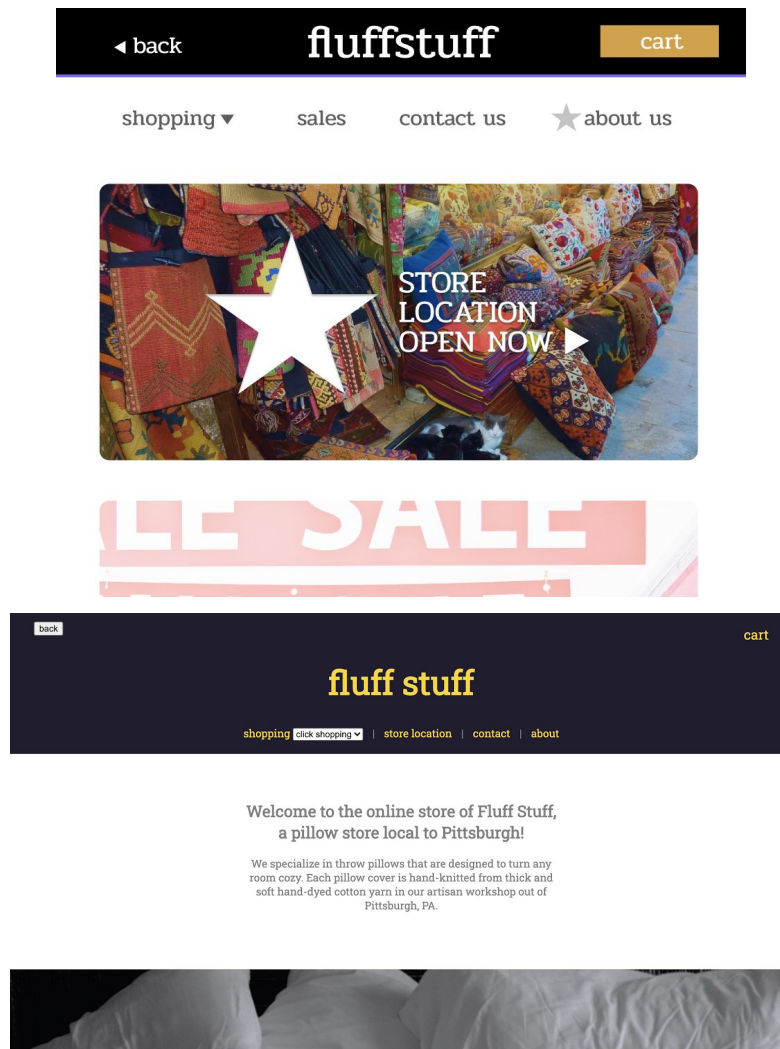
◀ back

fluffstuff

cart

shopping ▼

sales

contact us

about us

STORE LOCATION OPEN NOW ▶

LE SALE

back

cart

fluff stuff

shopping click shopping | store location | contact | about

Welcome to the online store of Fluff Stuff, a pillow store local to Pittsburgh!

We specialize in throw pillows that are designed to turn any room cozy. Each pillow cover is hand-knitted from thick and soft hand-dyed cotton yarn in our artisan workshop out of Pittsburgh, PA.